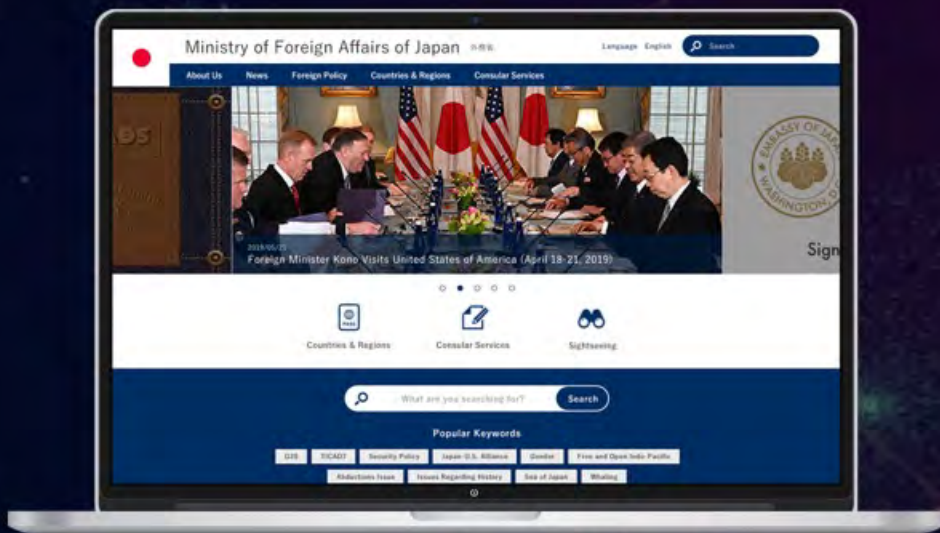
Ministry of Foreign Affairs of Japan 外務省

Language English Search

About Us News Foreign Policy Countries & Regions Consular Services

2019/05/21
Foreign Minister Kono Visits United States of America (April 18-21, 2019)

EMBASSY OF JAPAN WASHINGTON D.C.

Sign

Countries & Regions Consular Services Sightseeing

What are you searching for? Search

Popular Keywords

G20 TICAD7 Security Policy Japan-U.S. Alliance Gender Free and Open Indo-Pacific

Abductions Issue Issues Regarding History Sea of Japan Whaling